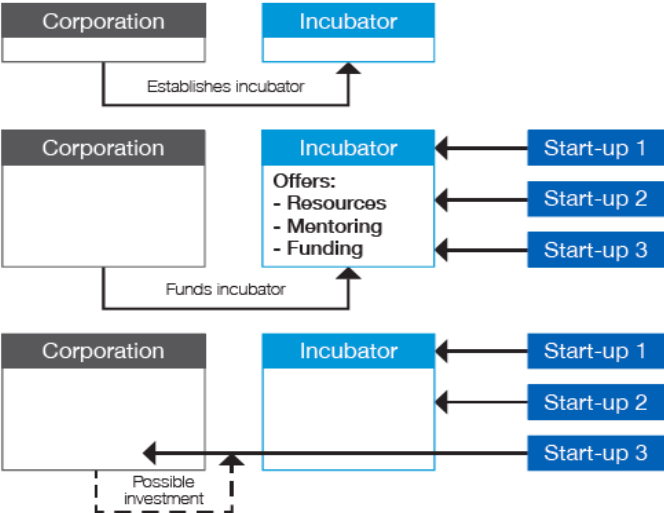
Corporation

Incubator

Establishes incubator

Corporation

Incubator

Offers:
- Resources
- Mentoring
- Funding

Start-up 1

Start-up 2

Start-up 3

Funds incubator

Corporation

Incubator

Start-up 1

Start-up 2

Start-up 3

Possible investment